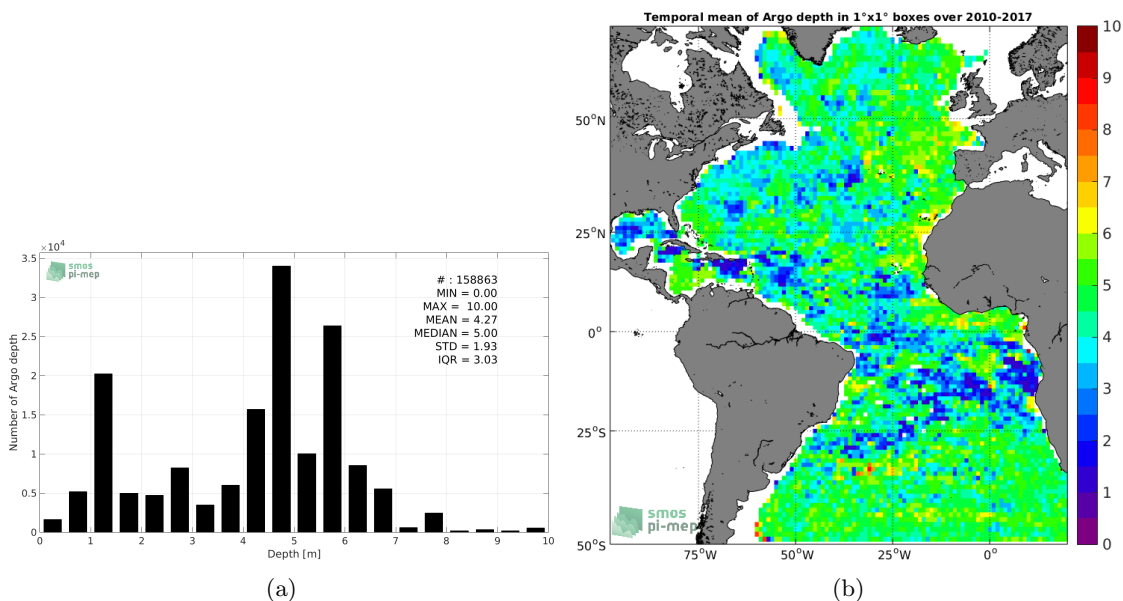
$\times 10^4$

3.5
3
2.5
2
1.5
1
0.5
0

smos
pi-mep

# : 158863
MIN = 0.00
MAX = 10.00
MEAN = 4.27
MEDIAN = 5.00
STD = 1.93
IQR = 3.03

Number of Argo depth

0 1 2 3 4 5 6 7 8 9 10
Depth [m]

(a)

Temporal mean of Argo depth in 1°x1° boxes over 2010-2017

$50^oN$
$25^oN$
$0^o$
$25^oS$
$50^oS$

$75^oW$ $50^oW$ $25^oW$ $0^o$

smos
pi-mep

10
9
8
7
6
5
4
3
2
1
0

(b)